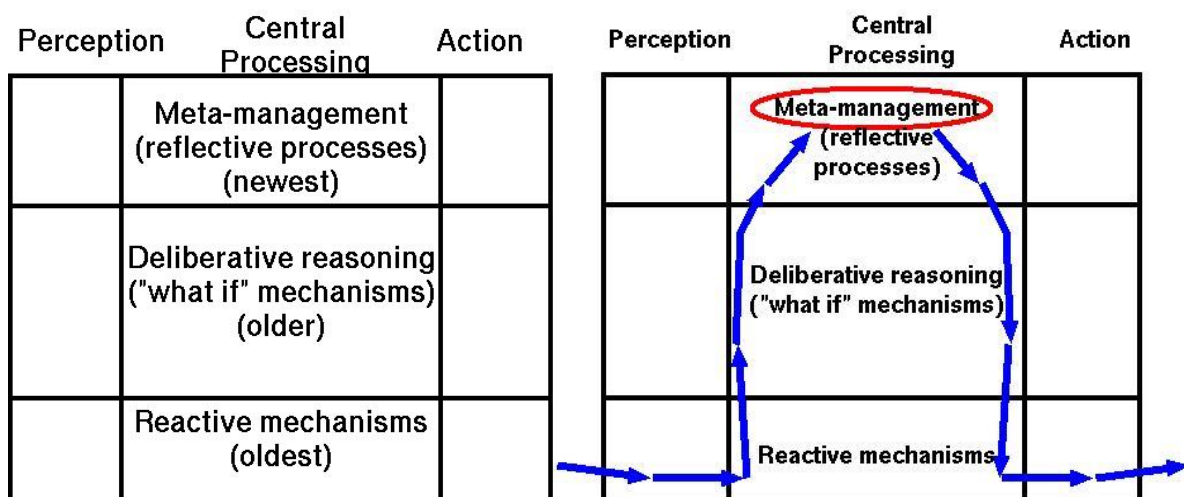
| Perception | Central Processing | Action |
|---|---|---|
| | Meta-management (reflective processes) (newest) | |
| | Deliberative reasoning ("what if" mechanisms) (older) | |
| | Reactive mechanisms (oldest) | |

| Perception | Central Processing | Action |
|---|---|---|
| | Meta-management (reflective processes) | |
| | Deliberative reasoning ("what if" mechanisms) | |
| | Reactive mechanisms | |